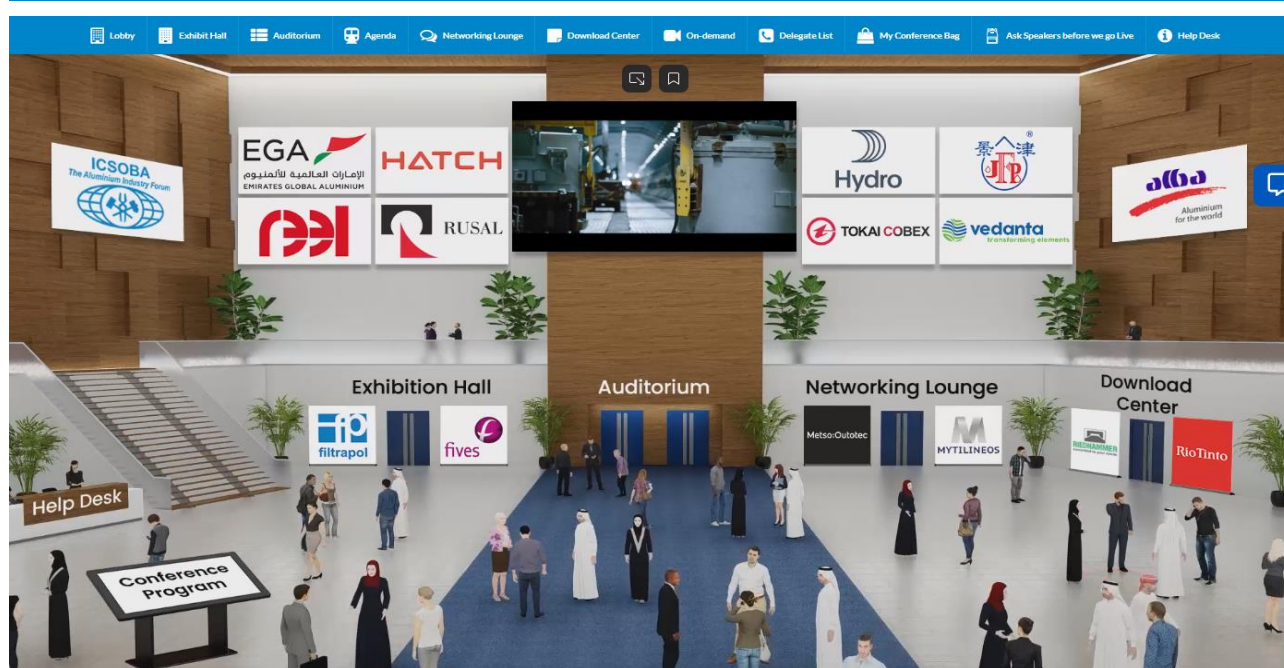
Lobby Exhibit Hall Auditorium Agenda Networking Lounge Download Center On-demand Delegate List My Conference Bag Ask Speakers before we go Live Help Desk

ICSOBA
The Aluminium Industry Forum

EGA
الإمارات العالمية للألمنيوم
EMIRATES GLOBAL ALUMINIUM

HATCH

RUSAL

Hydro

TOKAI COBEX

vedanta
transforming elements

alba
Aluminium for the world

Exhibition Hall

Auditorium

Networking Lounge

Download Center

filtrapol

fives

Metso:Outotec

MYTILINEOS

RioTinto

Help Desk

Conference Program